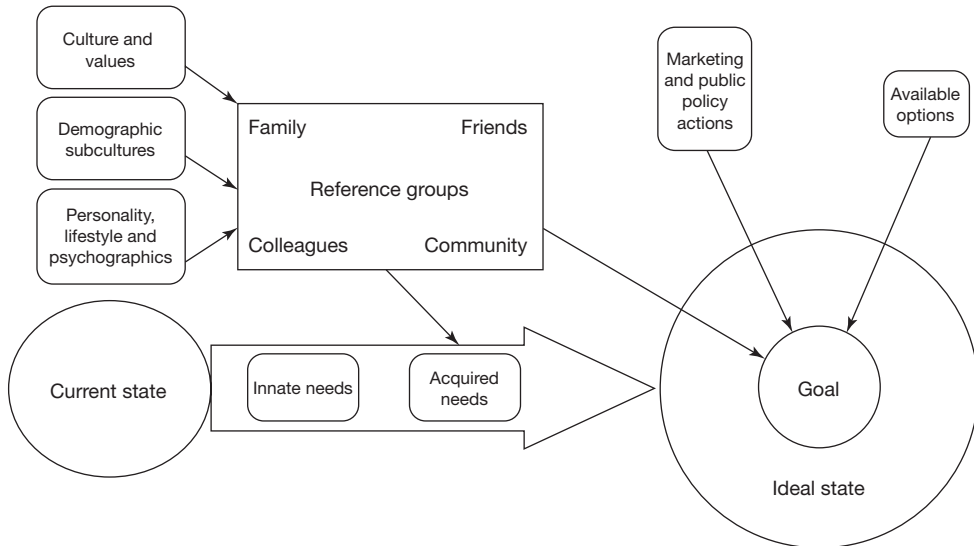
Culture and values

Demographic subcultures

Personality, lifestyle and psychographics

Family

Friends

Reference groups

Colleagues

Community

Marketing and public policy actions

Available options

Current state

Innate needs

Acquired needs

Goal

Ideal state